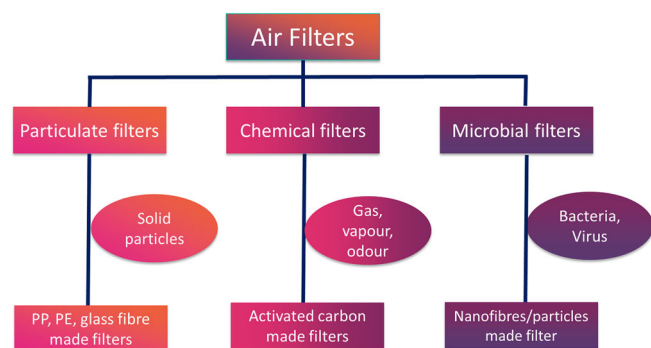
Air Filters

Particulate filters

Solid particles

PP, PE, glass fibre made filters

Chemical filters

Gas, vapour, odour

Activated carbon made filters

Microbial filters

Bacteria, Virus

Nanofibres/particles made filter